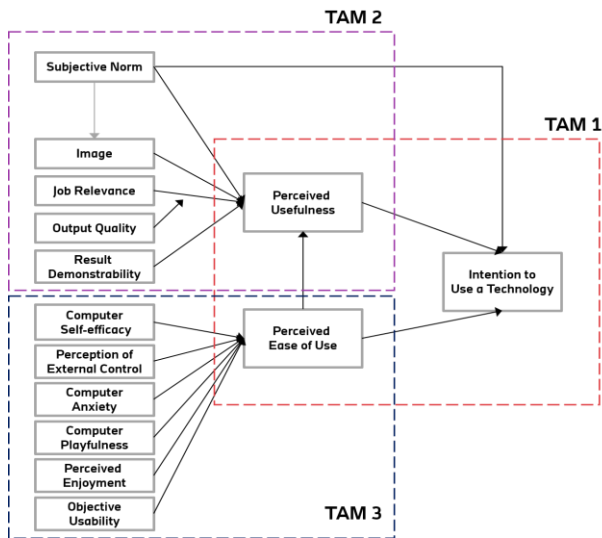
TAM 2

TAM 1

Subjective Norm

Image

Job Relevance

Output Quality

Result Demonstrability

Perceived Usefulness

Intention to Use a Technology

Computer Self-efficacy

Perception of External Control

Computer Anxiety

Computer Playfulness

Perceived Enjoyment

Objective Usability

Perceived Ease of Use

TAM 3